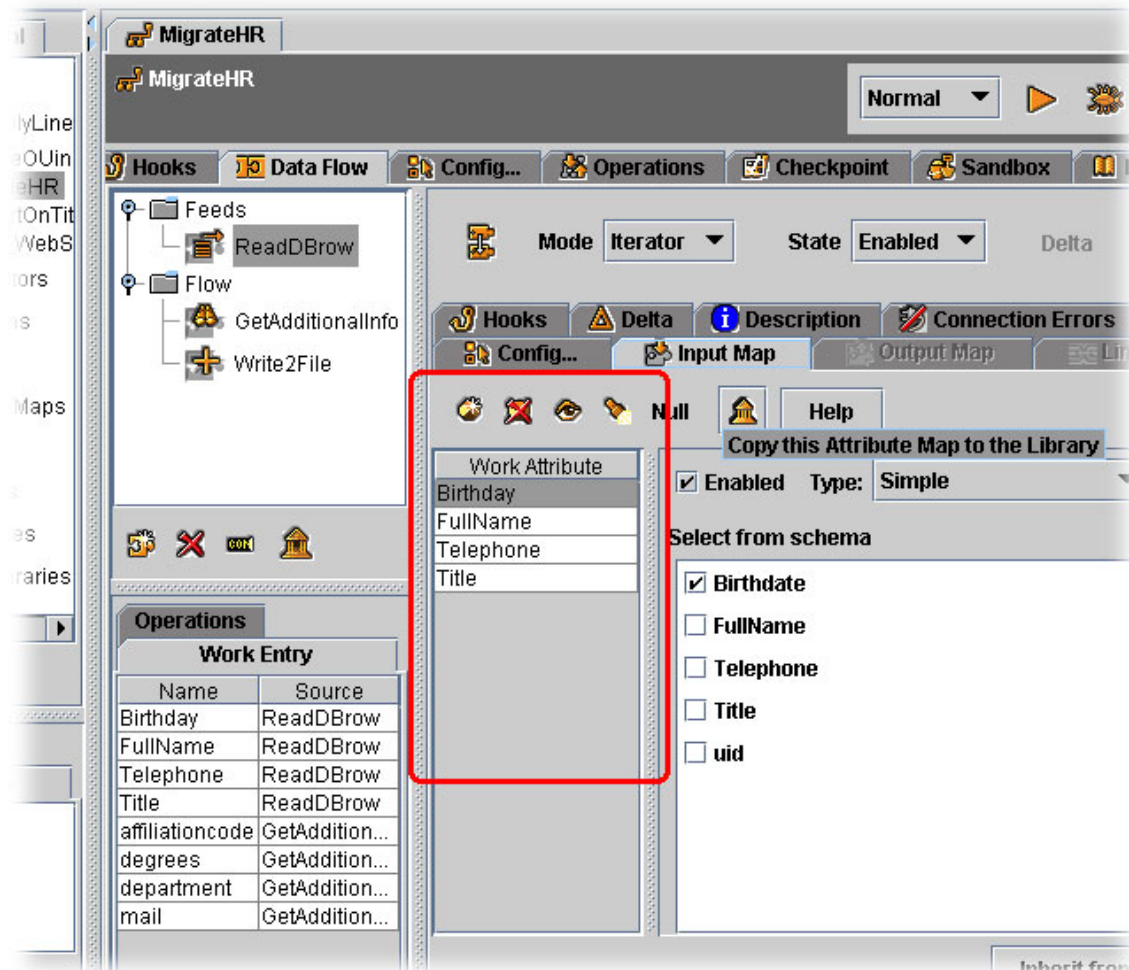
MigrateHR

MigrateHR

Normal

lyLine
OUin
HR
tOnTit
WebS
ors
s
Maps
es
raries

Hooks
Data Flow
Config...
Operations
Checkpoint
Sandbox

Feeds
ReadDBrow
Flow
GetAdditionalInfo
Write2File

Mode Iterator
State Enabled
Delta

Hooks
Delta
Description
Connection Errors
Config...
Input Map
Output Map
Li

Null
Help
Copy this Attribute Map to the Library

| Work Attribute |
|---|
| Birthday |
| FullName |
| Telephone |
| Title |

Enabled Type: Simple

Select from schema

Birthdate
FullName
Telephone
Title
uid

Operations
Work Entry

| Name | Source |
|---|---|
| Birthday | ReadDBrow |
| FullName | ReadDBrow |
| Telephone | ReadDBrow |
| Title | ReadDBrow |
| affiliationcode | GetAddition... |
| degrees | GetAddition... |
| department | GetAddition... |
| mail | GetAddition... |

Inherit from